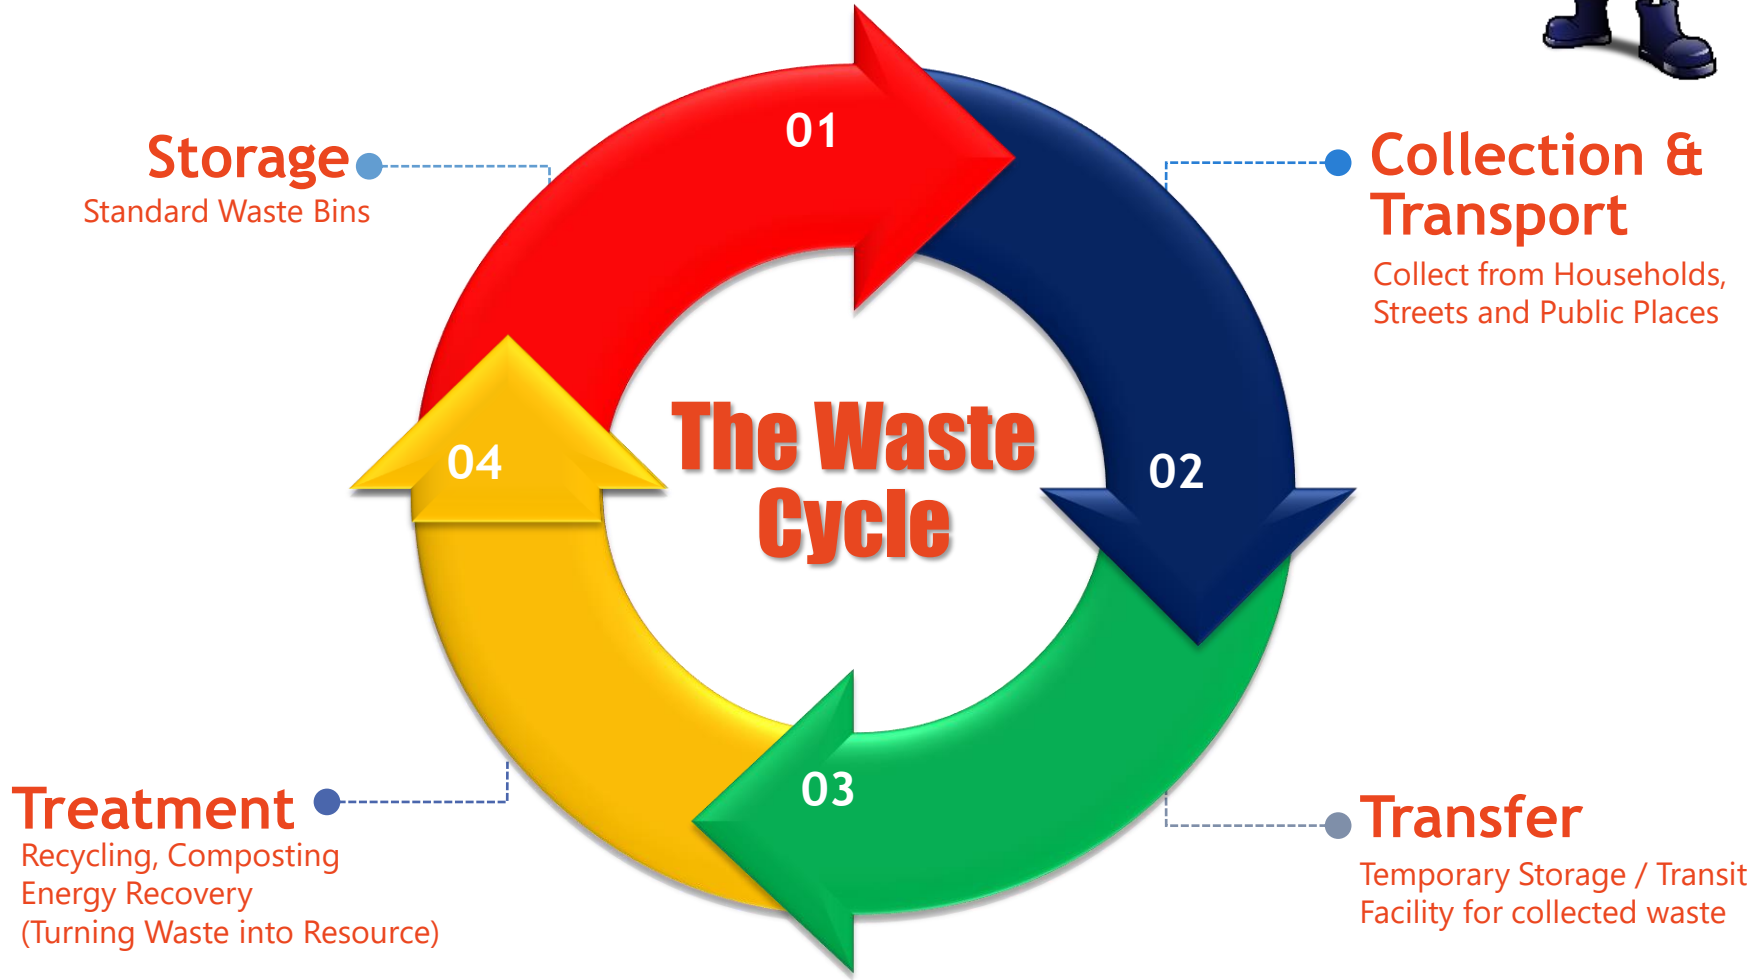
Storage
Standard Waste Bins

01

Collection & Transport
Collect from Households, Streets and Public Places

The Waste Cycle

04

02

03

Treatment
Recycling, Composting
Energy Recovery
(Turning Waste into Resource)

Transfer
Temporary Storage / Transit Facility for collected waste